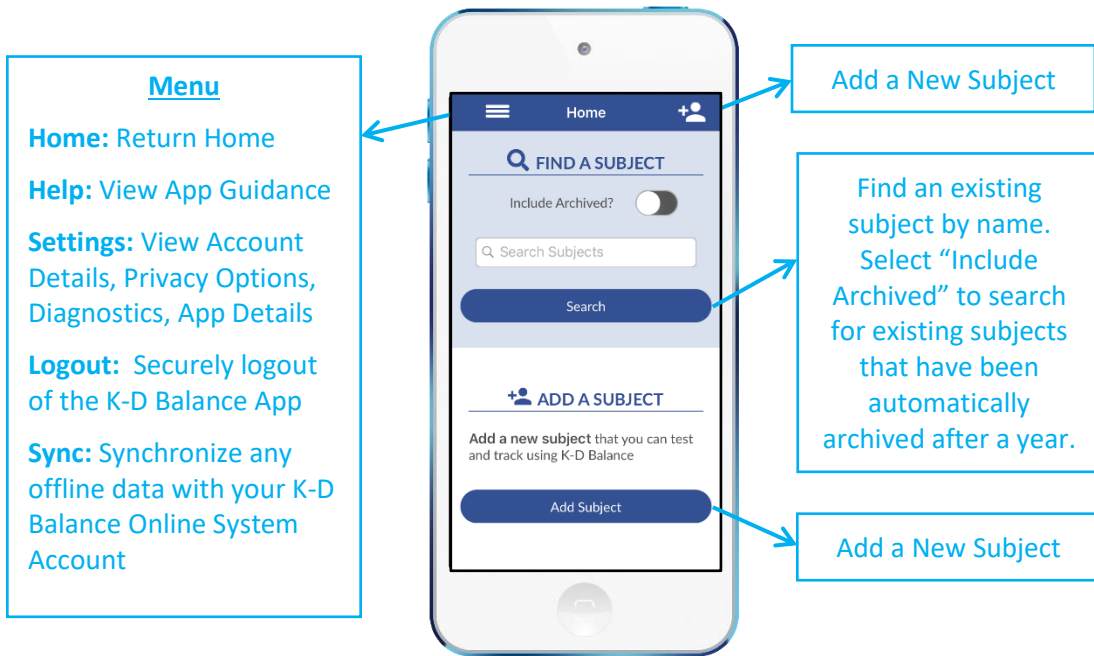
Menu

Home: Return Home

Help: View App Guidance

Settings: View Account Details, Privacy Options, Diagnostics, App Details

Logout: Securely logout of the K-D Balance App

Sync: Synchronize any offline data with your K-D Balance Online System Account

Home

FIND A SUBJECT

Include Archived?

Search Subjects

Search

ADD A SUBJECT

Add a new subject that you can test and track using K-D Balance

Add Subject

Add a New Subject

Find an existing subject by name. Select "Include Archived" to search for existing subjects that have been automatically archived after a year.

Add a New Subject